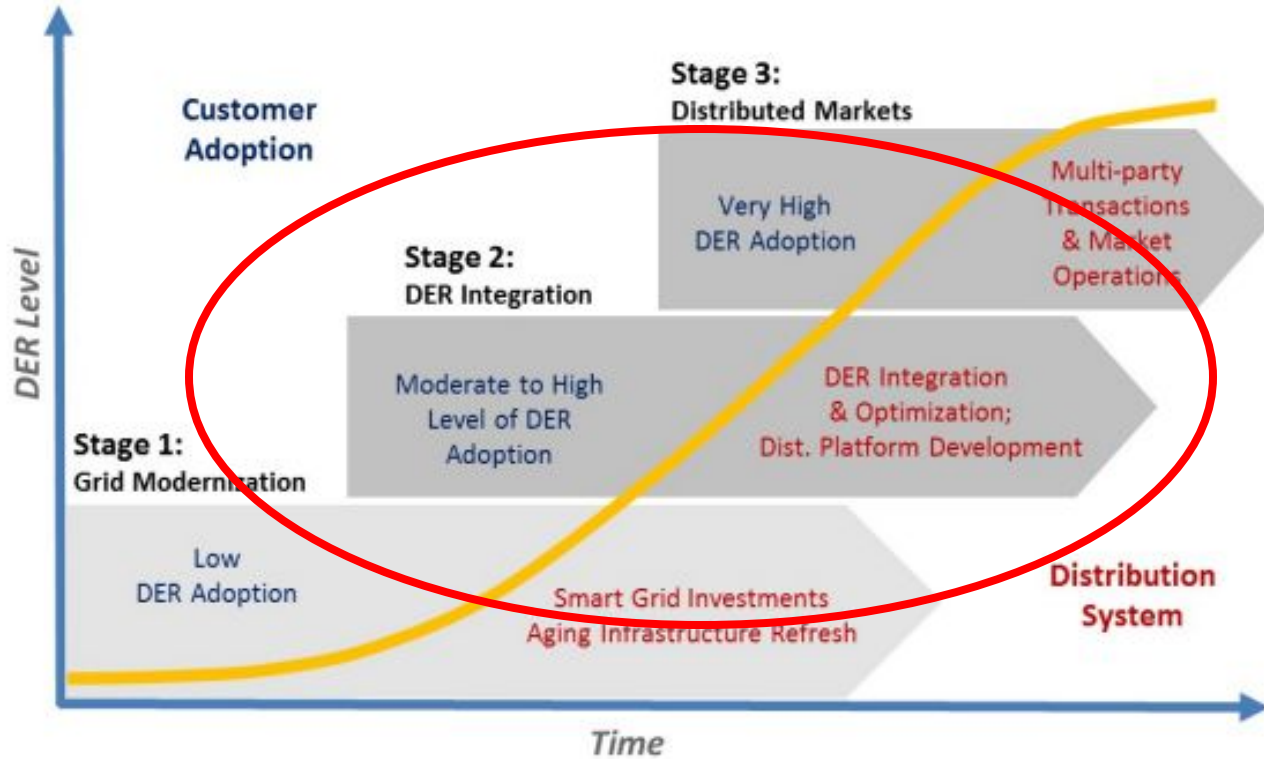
Customer Adoption

Stage 3:
Distributed Markets

Very High DER Adoption

Multi-party Transactions & Market Operations

Stage 2:
DER Integration

Moderate to High Level of DER Adoption

DER Integration & Optimization; Dist. Platform Development

Stage 1:
Grid Modernization

Low DER Adoption

Smart Grid Investments Aging Infrastructure Refresh

Distribution System

DER Level

Time